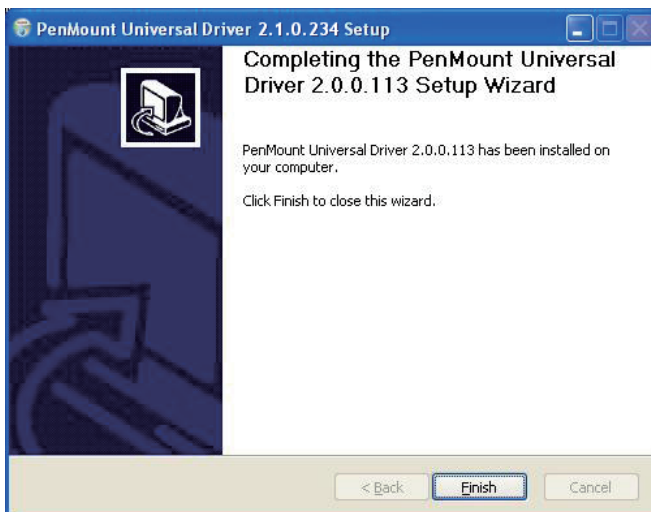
PenMount Universal Driver 2.1.0.234 Setup

Completing the PenMount Universal Driver 2.0.0.113 Setup Wizard

PenMount Universal Driver 2.0.0.113 has been installed on your computer.

Click Finish to close this wizard.

< Back

Finish

Cancel